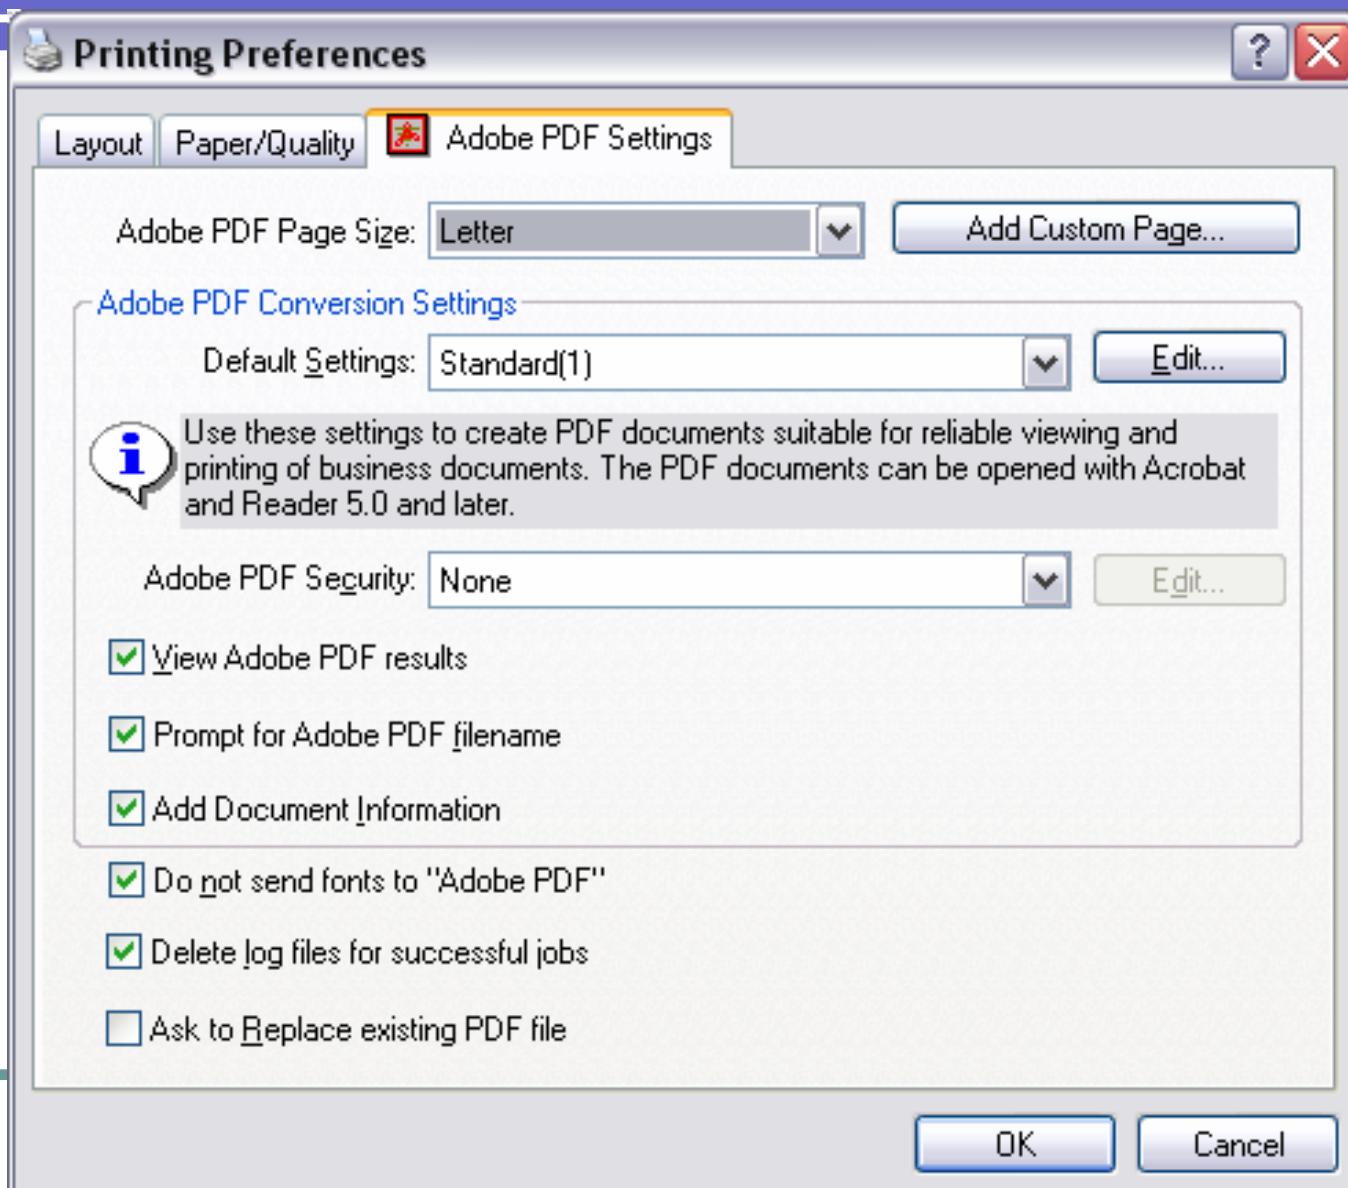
Printing Preferences

?

Layout

Paper/Quality

Adobe PDF Settings

Adobe PDF Page Size: Letter

Add Custom Page...

Adobe PDF Conversion Settings

Default Settings: Standard(1)

Edit...

Use these settings to create PDF documents suitable for reliable viewing and printing of business documents. The PDF documents can be opened with Acrobat and Reader 5.0 and later.

Adobe PDF Security: None

Edit...

View Adobe PDF results

Prompt for Adobe PDF filename

Add Document Information

Do not send fonts to "Adobe PDF"

Delete log files for successful jobs

Ask to Replace existing PDF file

OK

Cancel